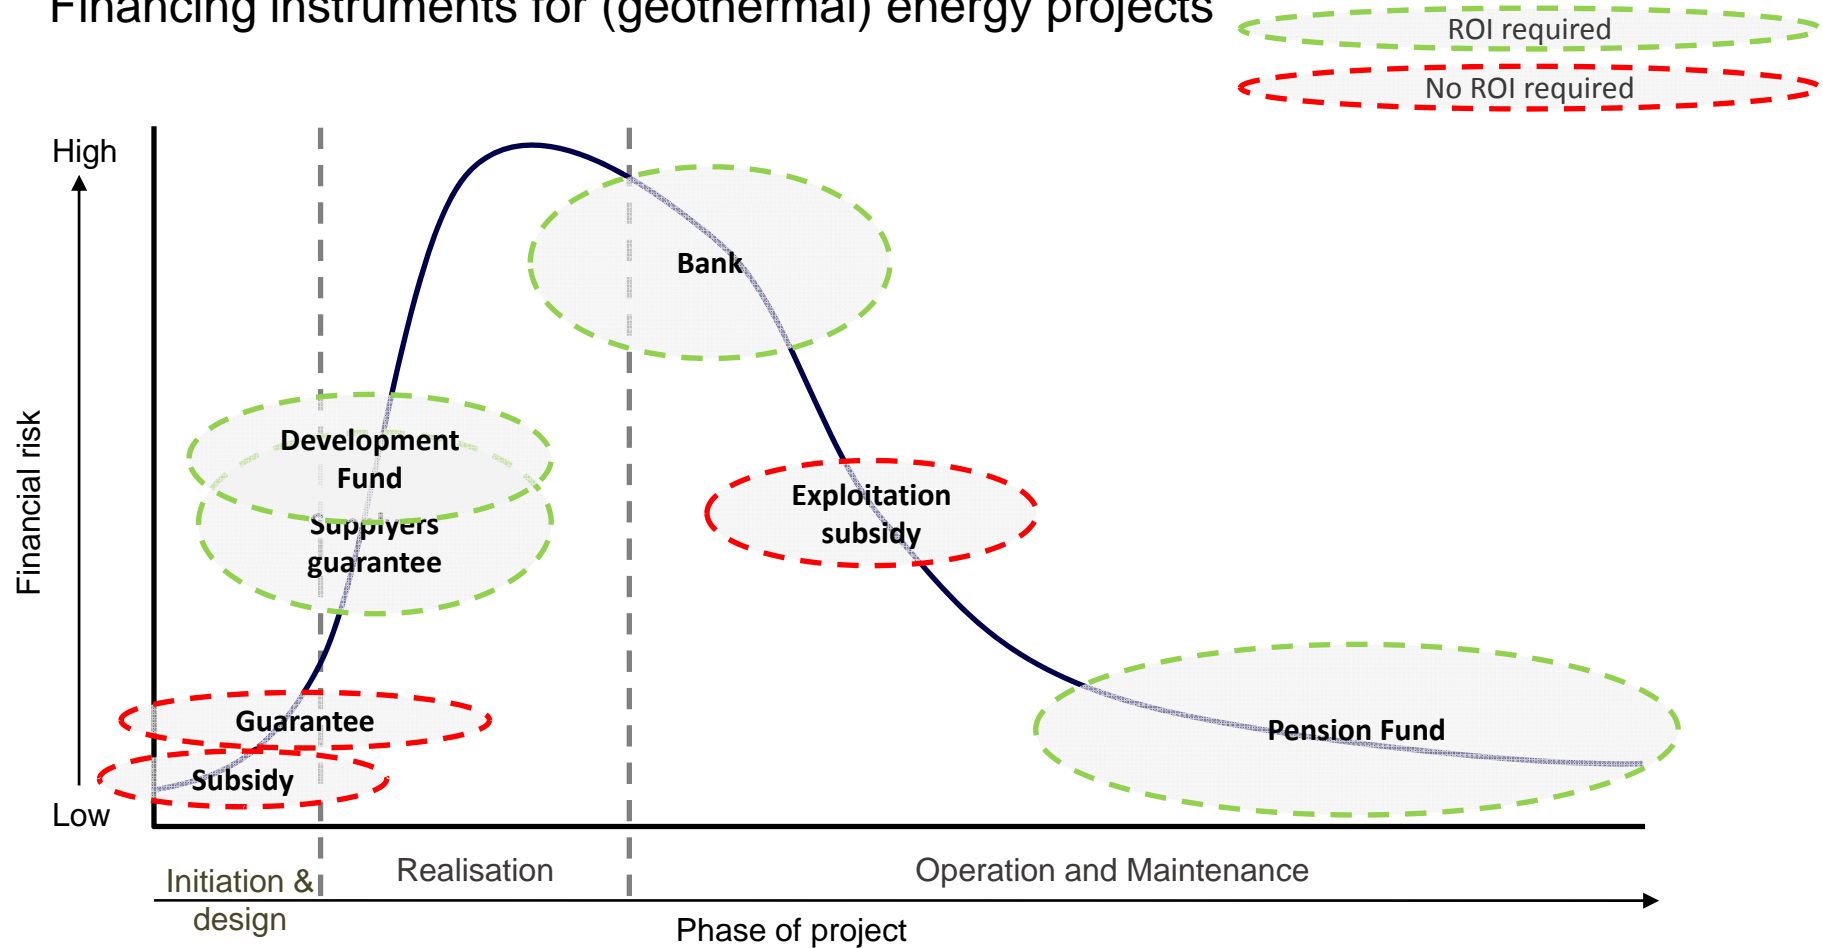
Financing instruments for (geothermal) energy projects

ROI required

No ROI required

High

Financial risk

Low

Bank

Development Fund

Suppliers guarantee

Exploitation subsidy

Guarantee

Subsidy

Pension Fund

Initiation & design

Realisation

Operation and Maintenance

Phase of project